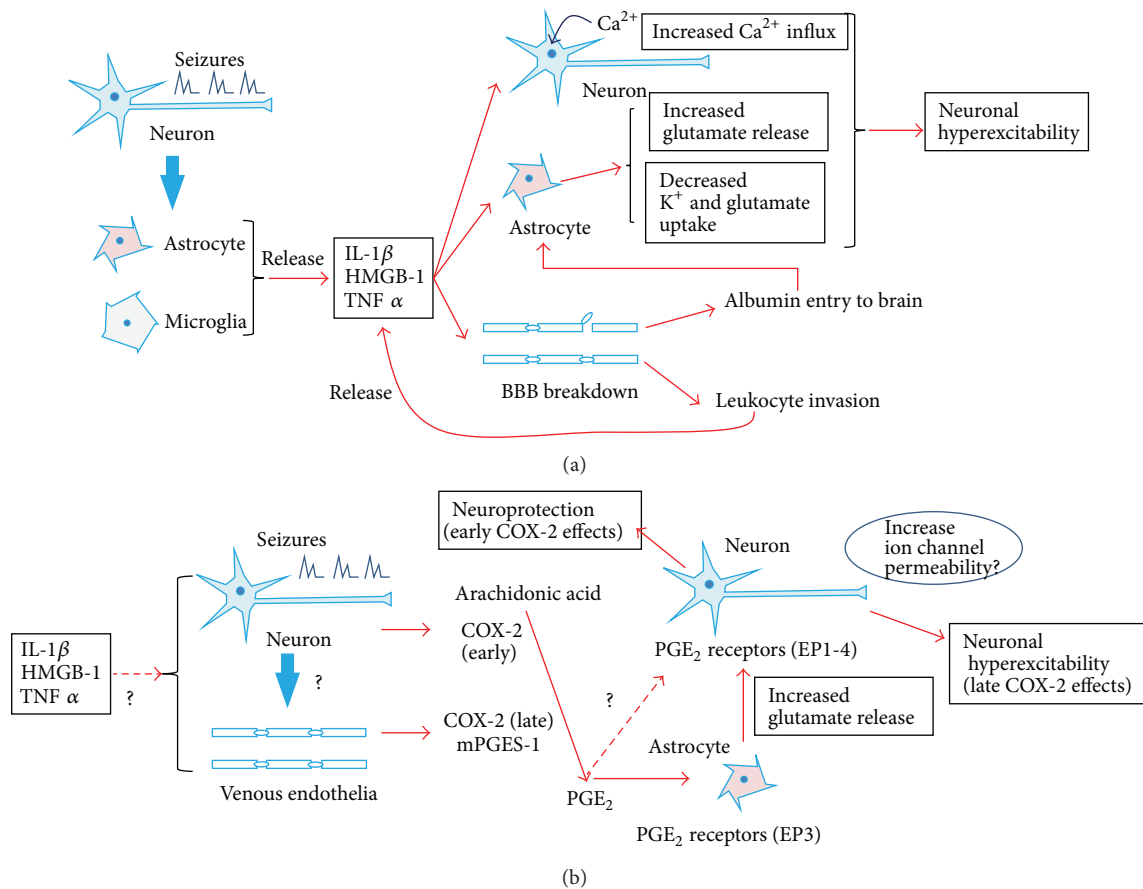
Seizures

Neuron

Astrocyte

Microglia

Release

IL-1$\beta$
HMGB-1
TNF $\alpha$

$Ca^{2+}$

Increased $Ca^{2+}$ influx

Neuron

Increased glutamate release

Decreased $K^+$ and glutamate uptake

Astrocyte

Neuronal hyperexcitability

Albumin entry to brain

BBB breakdown

Leukocyte invasion

Release

(a)

Neuroprotection (early COX-2 effects)

Increase ion channel permeability?

Seizures

Neuron

IL-1$\beta$
HMGB-1
TNF $\alpha$

?

Neuron

?

Arachidonic acid

COX-2 (early)

PGE$_2$ receptors (EP1-4)

Neuronal hyperexcitability (late COX-2 effects)

Increased glutamate release

?

COX-2 (late)
mPGES-1

Astrocyte

Venous endothelia

PGE$_2$

PGE$_2$ receptors (EP3)

(b)